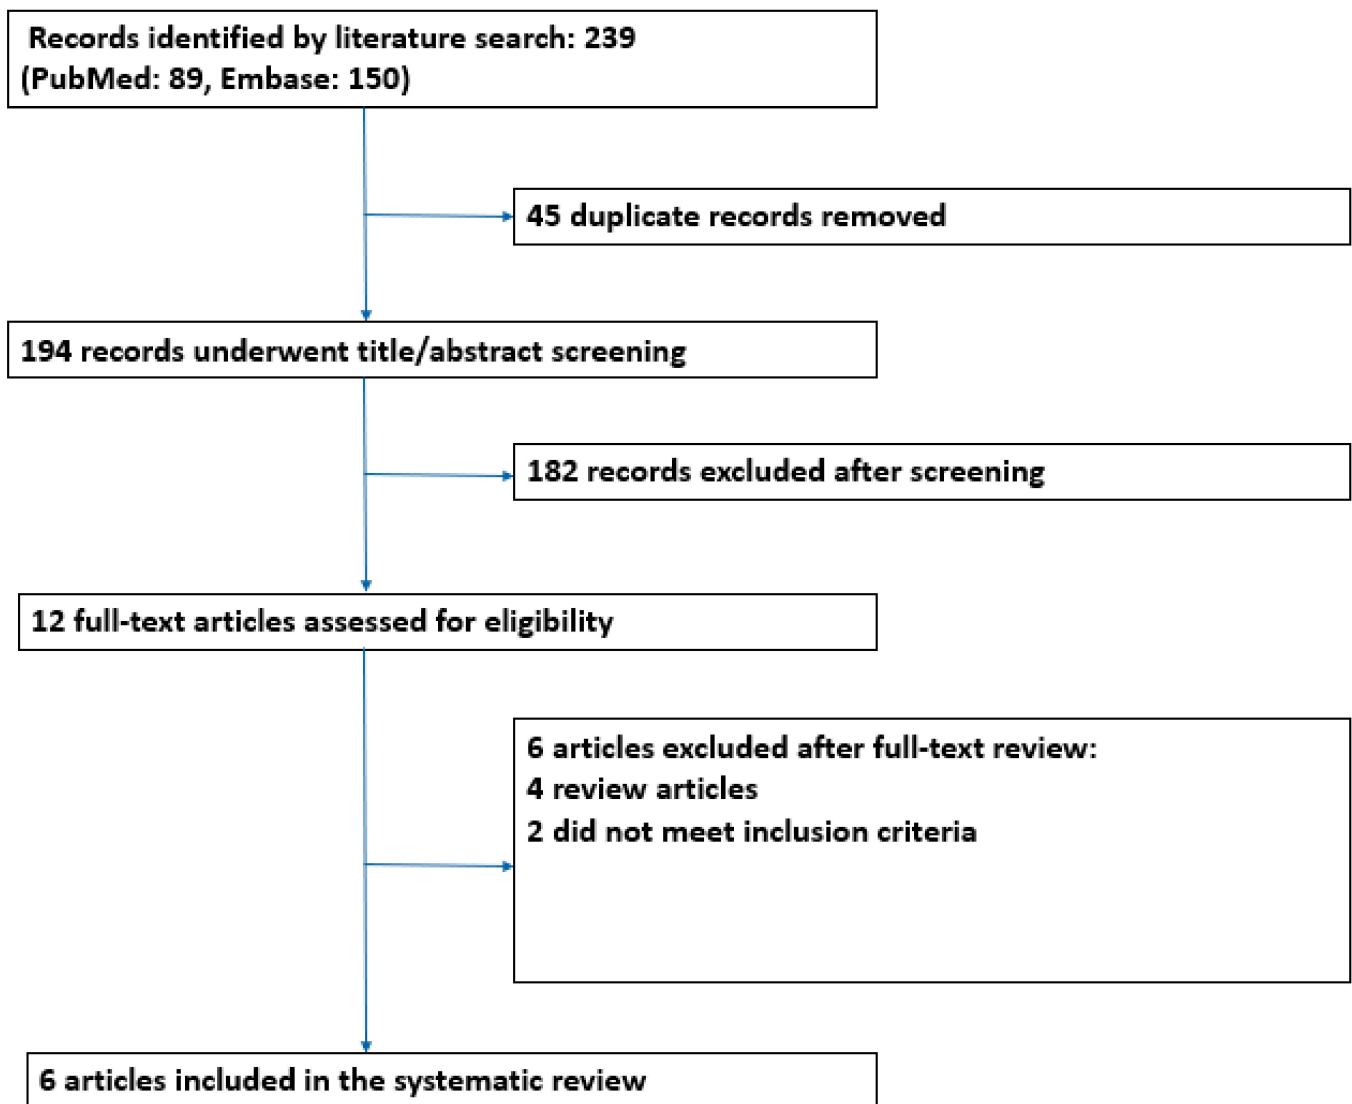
Records identified by literature search: 239
(PubMed: 89, Embase: 150)

45 duplicate records removed

194 records underwent title/abstract screening

182 records excluded after screening

12 full-text articles assessed for eligibility

6 articles excluded after full-text review:
4 review articles
2 did not meet inclusion criteria

6 articles included in the systematic review